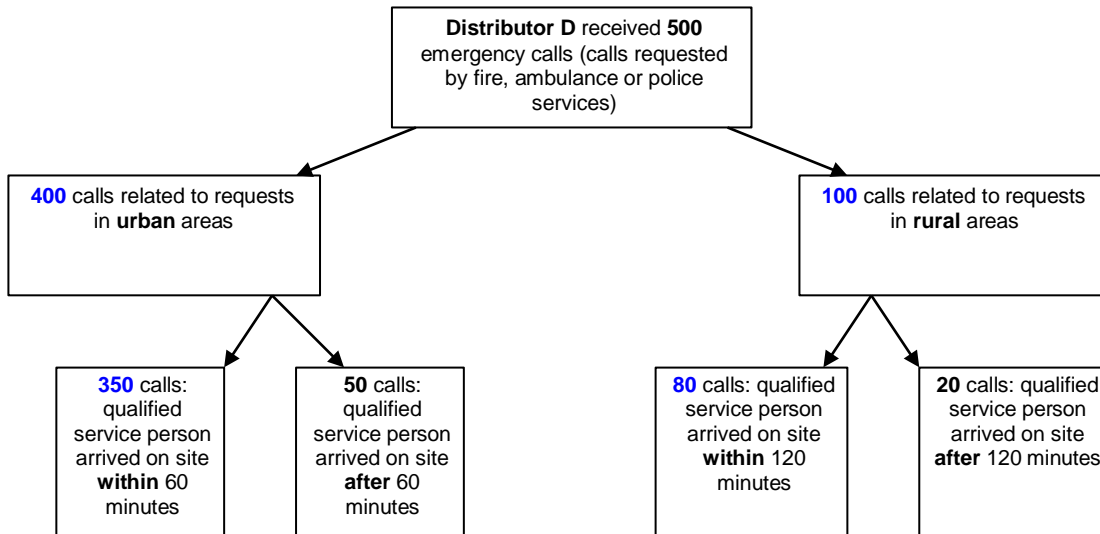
**Distributor D** received **500** emergency calls (calls requested by fire, ambulance or police services)

**400** calls related to requests in **urban** areas

**350** calls: qualified service person arrived on site **within** 60 minutes

**50** calls: qualified service person arrived on site **after** 60 minutes

**100** calls related to requests in **rural** areas

**80** calls: qualified service person arrived on site **within** 120 minutes

**20** calls: qualified service person arrived on site **after** 120 minutes